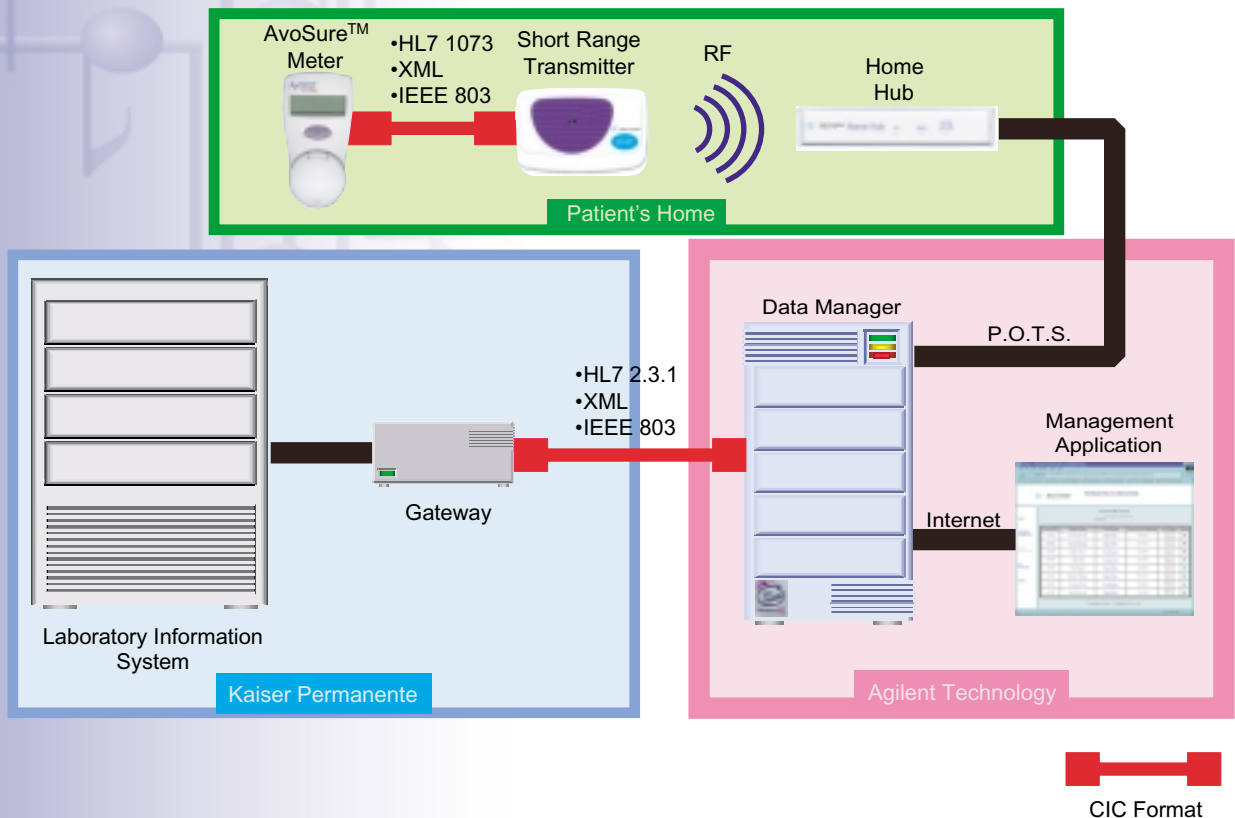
AvoSure$^{TM}$ Meter

•HL7 1073
•XML
•IEEE 803

Short Range Transmitter

RF

Home Hub

Patient's Home

Data Manager

P.O.T.S.

•HL7 2.3.1
•XML
•IEEE 803

Management Application

Gateway

Internet

Laboratory Information System

Kaiser Permanente

Agilent Technology

CIC Format